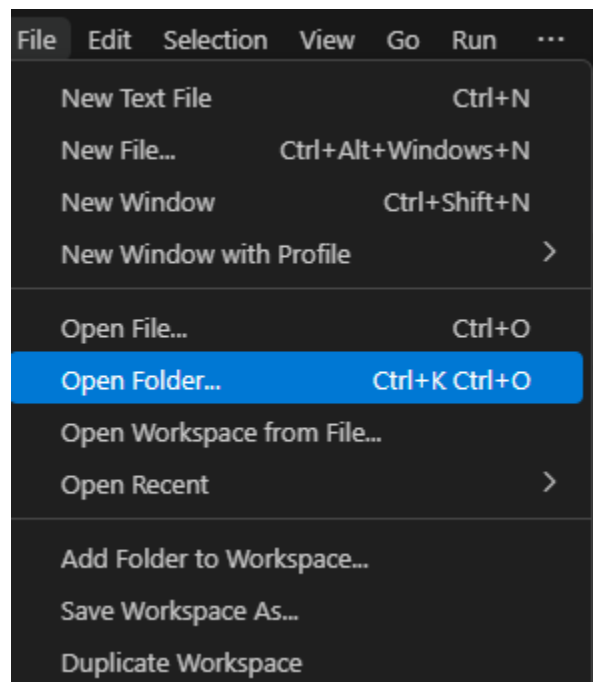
File Edit Selection View Go Run ···

New Text File Ctrl+N
New File... Ctrl+Alt+Windows+N
New Window Ctrl+Shift+N
New Window with Profile >

Open File... Ctrl+O
Open Folder... Ctrl+K Ctrl+O
Open Workspace from File...
Open Recent >

Add Folder to Workspace...
Save Workspace As...
Duplicate Workspace